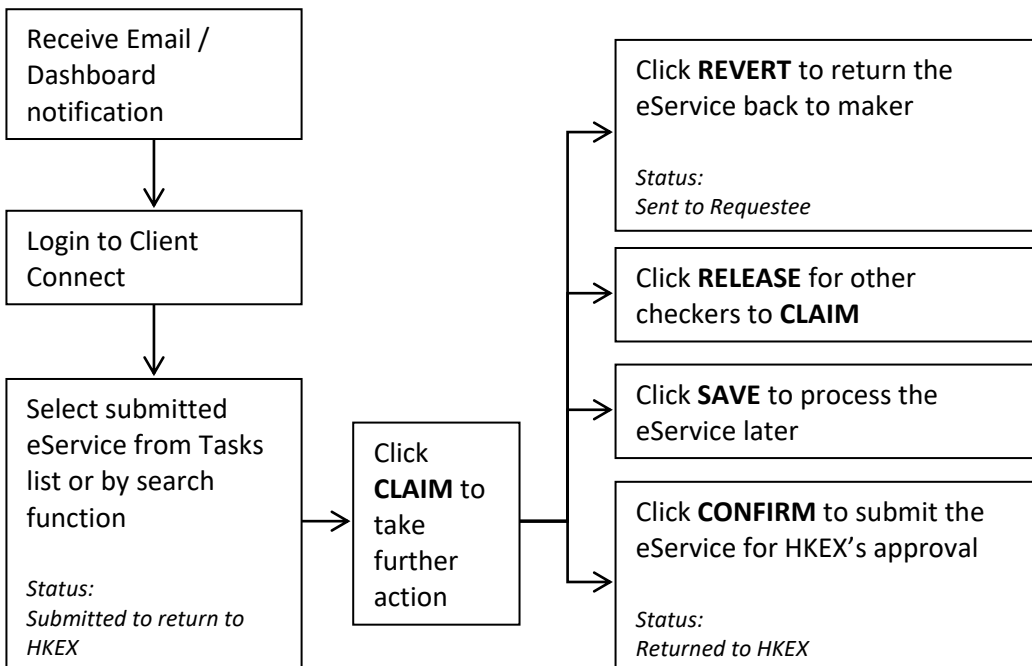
Receive Email / Dashboard notification

Login to Client Connect

Select submitted eService from Tasks list or by search function

*Status:*
*Submitted to return to HKEX*

Click **CLAIM** to take further action

Click **REVERT** to return the eService back to maker

*Status:*
*Sent to Requestee*

Click **RELEASE** for other checkers to **CLAIM**

Click **SAVE** to process the eService later

Click **CONFIRM** to submit the eService for HKEX's approval

*Status:*
*Returned to HKEX*